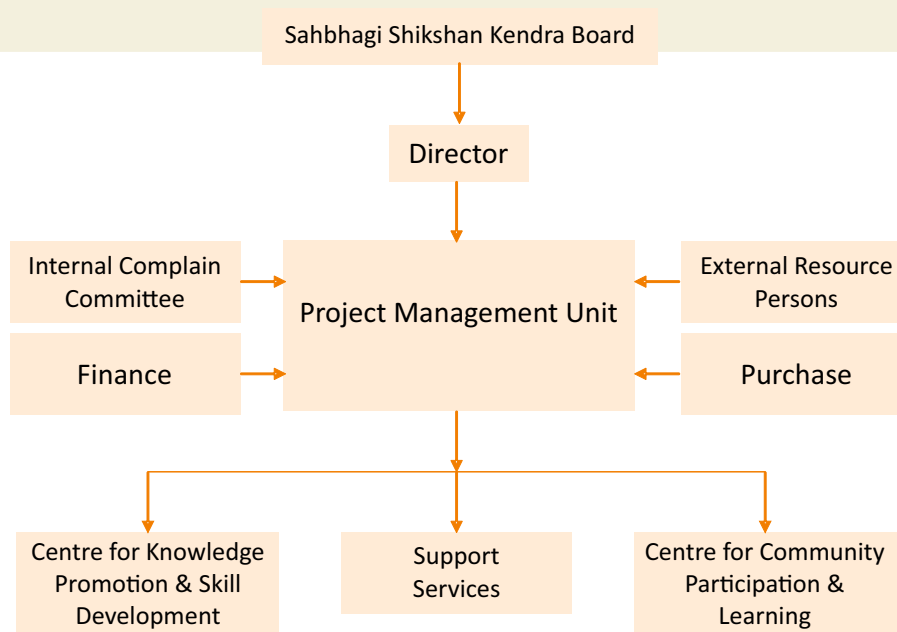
Sahbhagi Shikshan Kendra Board

Director

Internal Complain Committee

Project Management Unit

External Resource Persons

Finance

Purchase

Centre for Knowledge Promotion & Skill Development

Support Services

Centre for Community Participation & Learning